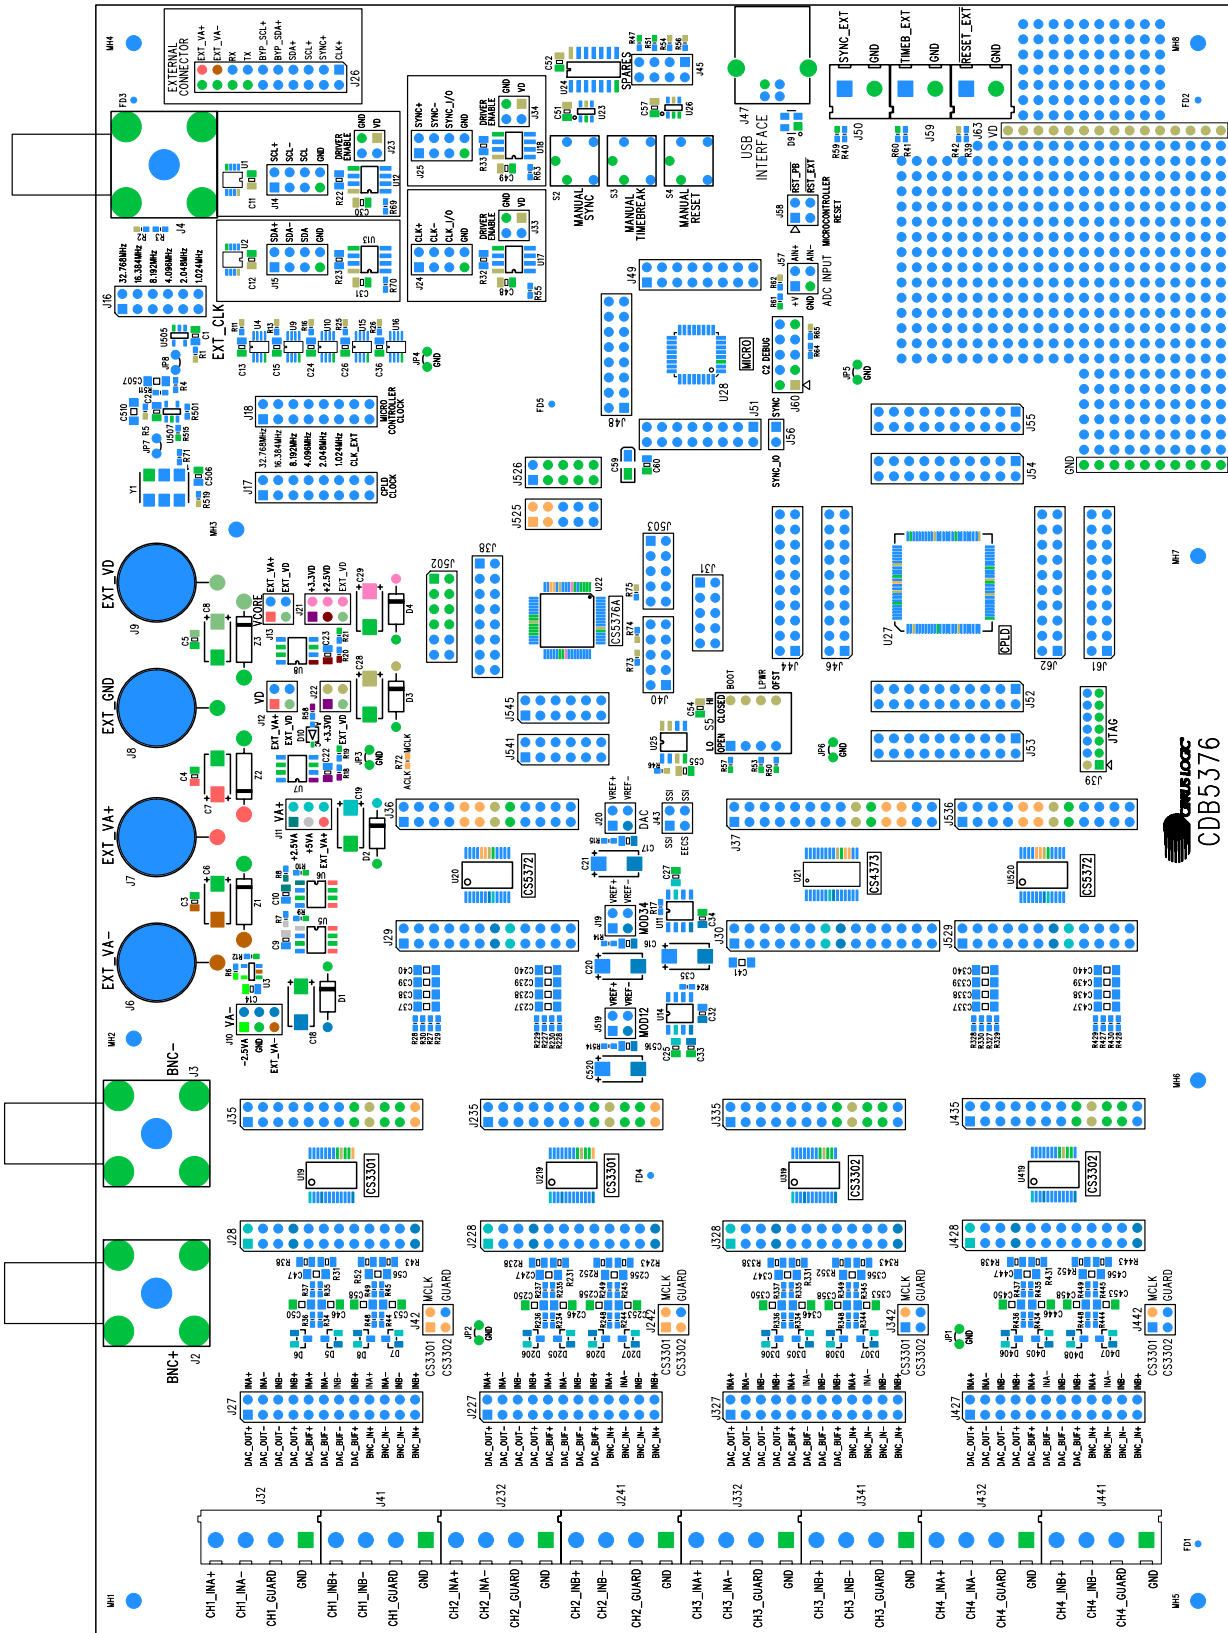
EXTERNAL CONNECTOR
EXT_VA+
EXT_VA-
RX
TX
BYP_SCL+
BYP_SDA+
SDA+
SCL+
SYNC+
CLK+
J26

USB INTERFACE
J47
SYNC_EXT
GND
J50
TIMEB_EXT
GND
J59
RESET_EXT
GND
J63
VD

MANUAL SYNC
MANUAL TIMEBREAK
MANUAL RESET
SPARES
J45

EXT_CLK
J16
32.768MHz
16.384MHz
8.192MHz
4.096MHz
2.048MHz
1.024MHz

J18
MICRO CONTROLLER CLOCK
J17
CPLD CLOCK
CLK_EXT

MICROCONTROLLER RESET
ADC INPUT
C2 DEBUG
MICRO
U28
J48
J49
J51
J56
J60
SYNC
SYNC_IO
J55
J54
GND

EXT_VD
J9
EXT_GND
J8
EXT_VA+
J7
EXT_VA-
J6
VCORE
VD
VA+
VA-

CS5376A
U22
J38
J502
J503
J31
J40
J526
J525
J545
J541

BOOT
LPWR
OFST
OPEN
CLOSED
J44
J46
U27
CPLD
J62
J61
J52
J53
JTAG
J39

J36
J37
J536
DAC
CS5372
U20
CS4373
U21
CS5372
U520
J29
J30
J529
MOD34
MOD12

CIRRUS LOGIC
CDB5376

BNC-
J3
BNC+
J2

J35
J235
J335
J435
CS3301
U19
CS3301
U219
CS3302
U319
CS3302
U419
J28
J228
J328
J428
MCLK
GUARD
CS3301
CS3302
J42
J242
J342
J442

J27
J227
J327
J427
INA+
INA-
INB-
INB+
DAC_OUT+
DAC_OUT-
DAC_BUF+
DAC_BUF-
BNC_IN+
BNC_IN-

J32
J41
J232
J241
J332
J341
J432
J441
CH1_INA+
CH1_INA-
CH1_GUARD
GND
CH1_INB+
CH1_INB-
CH1_GUARD
GND
CH2_INA+
CH2_INA-
CH2_GUARD
GND
CH2_INB+
CH2_INB-
CH2_GUARD
GND
CH3_INA+
CH3_INA-
CH3_GUARD
GND
CH3_INB+
CH3_INB-
CH3_GUARD
GND
CH4_INA+
CH4_INA-
CH4_GUARD
GND
CH4_INB+
CH4_INB-
CH4_GUARD
GND
MH1
MH2
MH3
MH4
MH5
MH6
MH7
MH8